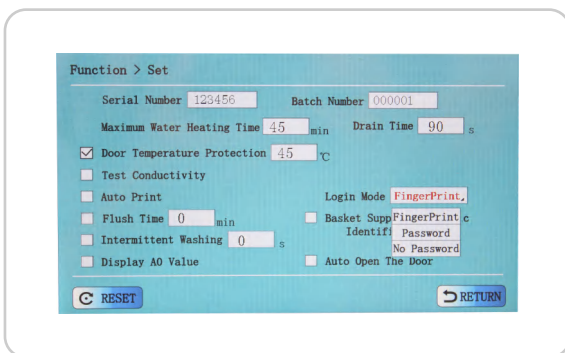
Function > Set

Serial Number 123456

Batch Number 000001

Maximum Water Heating Time 45 min

Drain Time 90 s

☑ Door Temperature Protection 45 ℃

Test Conductivity

Auto Print

Login Mode FingerPrint

Flush Time 0 min

Basket Supp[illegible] c Identifi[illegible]

FingerPrint

Password

No Password

Intermittent Washing 0 s

Display A0 Value

Auto Open The Door

RESET

RETURN